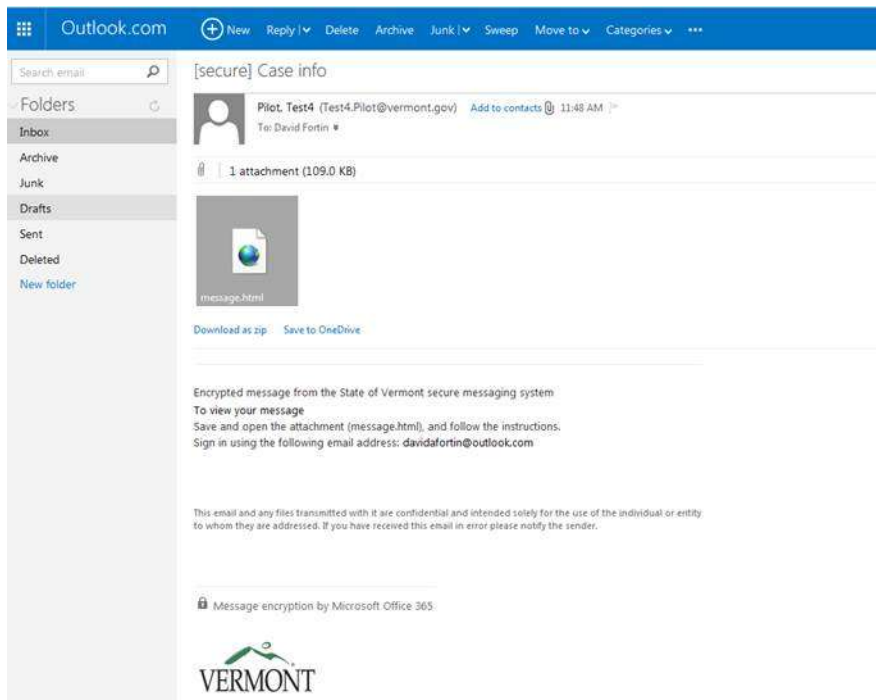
Outlook.com New Reply | Delete Archive Junk | Sweep Move to Categories •••

Search email

Folders

Inbox

Archive

Junk

Drafts

Sent

Deleted

New folder

[secure] Case info

Pilot, Test4 (Test4.Pilot@vermont.gov) Add to contacts 11:48 AM

To: David Fortin

1 attachment (109.0 KB)

message.html

Download as zip Save to OneDrive

Encrypted message from the State of Vermont secure messaging system

To view your message

Save and open the attachment (message.html), and follow the instructions.

Sign in using the following email address: davidafortin@outlook.com

This email and any files transmitted with it are confidential and intended solely for the use of the individual or entity to whom they are addressed. If you have received this email in error please notify the sender.

Message encryption by Microsoft Office 365

VERMONT